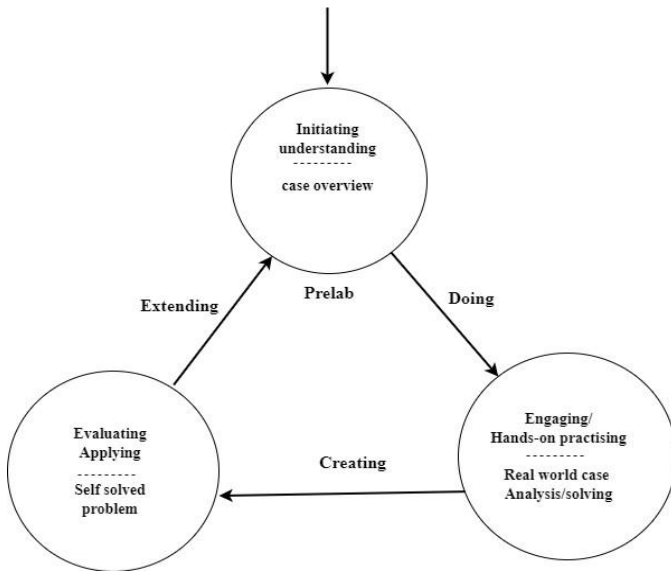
Initiating understanding
---------
case overview

Prelab

Doing

Extending

Engaging/
Hands-on practising
---------
Real world case
Analysis/solving

Creating

Evaluating
Applying
---------
Self solved problem